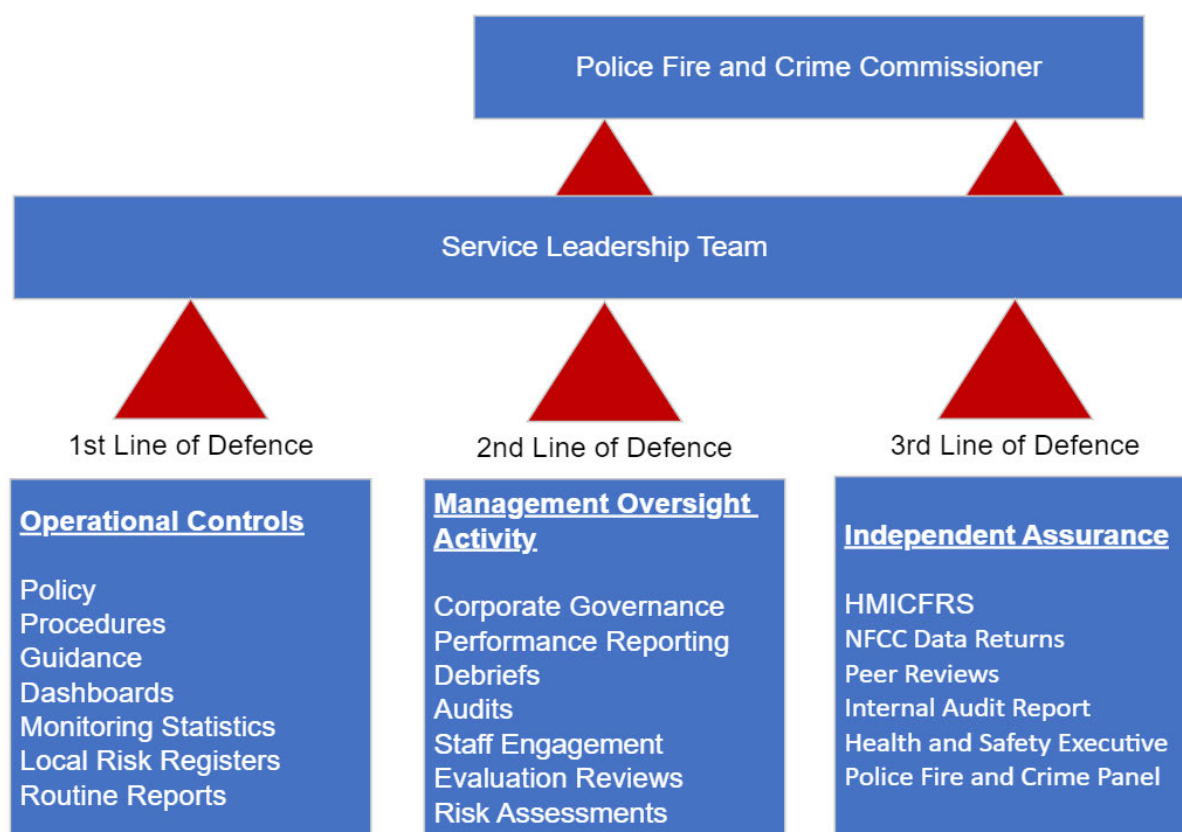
Police Fire and Crime Commissioner

Service Leadership Team

1st Line of Defence

2nd Line of Defence

3rd Line of Defence

Operational Controls

Policy
Procedures
Guidance
Dashboards
Monitoring Statistics
Local Risk Registers
Routine Reports

Management Oversight Activity

Corporate Governance
Performance Reporting
Debriefs
Audits
Staff Engagement
Evaluation Reviews
Risk Assessments

Independent Assurance

HMICFRS
NFCC Data Returns
Peer Reviews
Internal Audit Report
Health and Safety Executive
Police Fire and Crime Panel